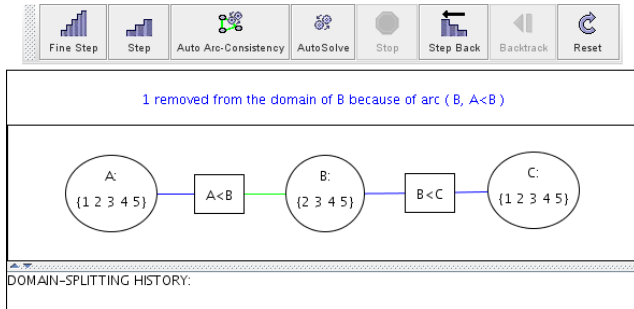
Fine Step Step Auto Arc-Consistency AutoSolve Stop Step Back Backtrack Reset

1 removed from the domain of B because of arc ( B, A<B )

A:
{1 2 3 4 5}

A<B

B:
{2 3 4 5}

B<C

C:
{1 2 3 4 5}

DOMAIN-SPLITTING HISTORY: